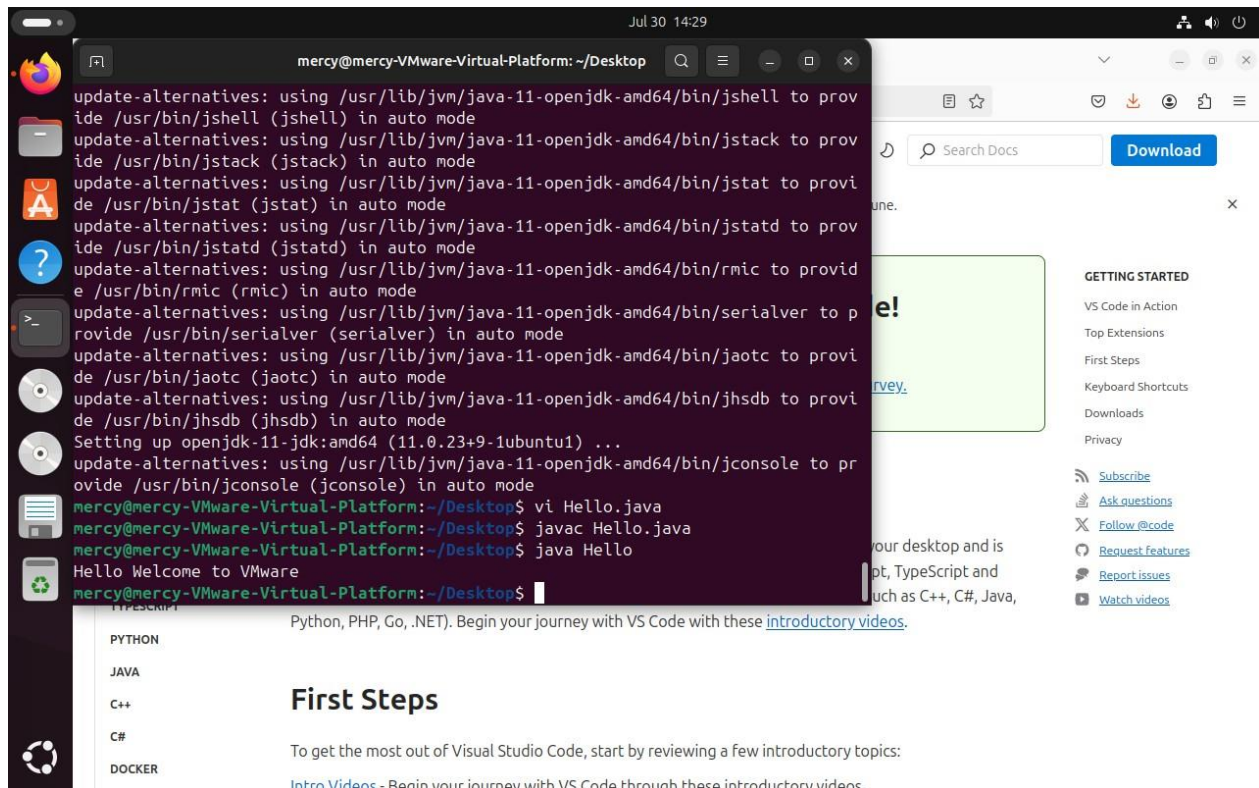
Jul 30 14:29

mercy@mercy-VMware-Virtual-Platform: ~/Desktop

update-alternatives: using /usr/lib/jvm/java-11-openjdk-amd64/bin/jshell to provide /usr/bin/jshell (jshell) in auto mode
update-alternatives: using /usr/lib/jvm/java-11-openjdk-amd64/bin/jstack to provide /usr/bin/jstack (jstack) in auto mode
update-alternatives: using /usr/lib/jvm/java-11-openjdk-amd64/bin/jstat to provide /usr/bin/jstat (jstat) in auto mode
update-alternatives: using /usr/lib/jvm/java-11-openjdk-amd64/bin/jstatd to provide /usr/bin/jstatd (jstatd) in auto mode
update-alternatives: using /usr/lib/jvm/java-11-openjdk-amd64/bin/rmic to provide /usr/bin/rmic (rmic) in auto mode
update-alternatives: using /usr/lib/jvm/java-11-openjdk-amd64/bin/serialver to provide /usr/bin/serialver (serialver) in auto mode
update-alternatives: using /usr/lib/jvm/java-11-openjdk-amd64/bin/jaotc to provide /usr/bin/jaotc (jaotc) in auto mode
update-alternatives: using /usr/lib/jvm/java-11-openjdk-amd64/bin/jhsdb to provide /usr/bin/jhsdb (jhsdb) in auto mode
Setting up openjdk-11-jdk:amd64 (11.0.23+9-1ubuntu1) ...
update-alternatives: using /usr/lib/jvm/java-11-openjdk-amd64/bin/jconsole to provide /usr/bin/jconsole (jconsole) in auto mode
mercy@mercy-VMware-Virtual-Platform:~/Desktop$ vi Hello.java
mercy@mercy-VMware-Virtual-Platform:~/Desktop$ javac Hello.java
mercy@mercy-VMware-Virtual-Platform:~/Desktop$ java Hello
Hello Welcome to VMware
mercy@mercy-VMware-Virtual-Platform:~/Desktop$

Search Docs
Download
une.
e!
rvey.
our desktop and is
pt, TypeScript and
uch as C++, C#, Java,

GETTING STARTED
VS Code in Action
Top Extensions
First Steps
Keyboard Shortcuts
Downloads
Privacy

Subscribe
Ask questions
Follow @code
Request features
Report issues
Watch videos

TYPESCRIPT
PYTHON
JAVA
C++
C#
DOCKER

Python, PHP, Go, .NET). Begin your journey with VS Code with these introductory videos.

First Steps

To get the most out of Visual Studio Code, start by reviewing a few introductory topics:

Intro Videos - Begin your journey with VS Code through these introductory videos.